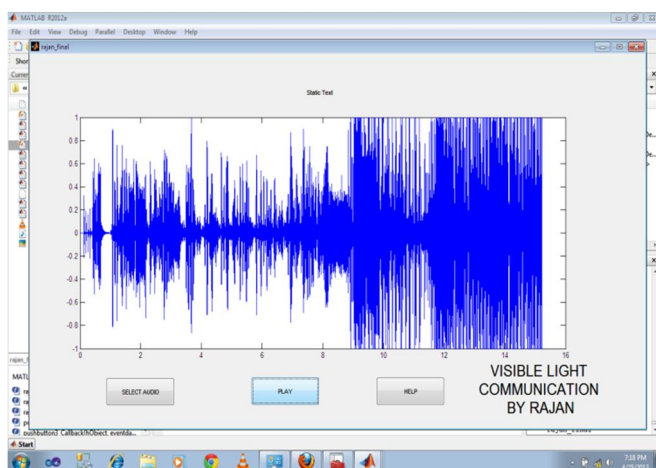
MATLAB R2012a
File Edit View Debug Parallel Desktop Window Help
Shor
Curren
rajan_final
Static Text
1
0.8
0.6
0.4
0.2
0
-0.2
-0.4
-0.6
-0.8
-1
0 2 4 6 8 10 12 14 16
SELECT AUDIO
PLAY
HELP
VISIBLE LIGHT COMMUNICATION BY RAJAN
rajan_
MATL
pushbutton3_Callback(hObject, eventda...
Start
7:18 PM
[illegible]